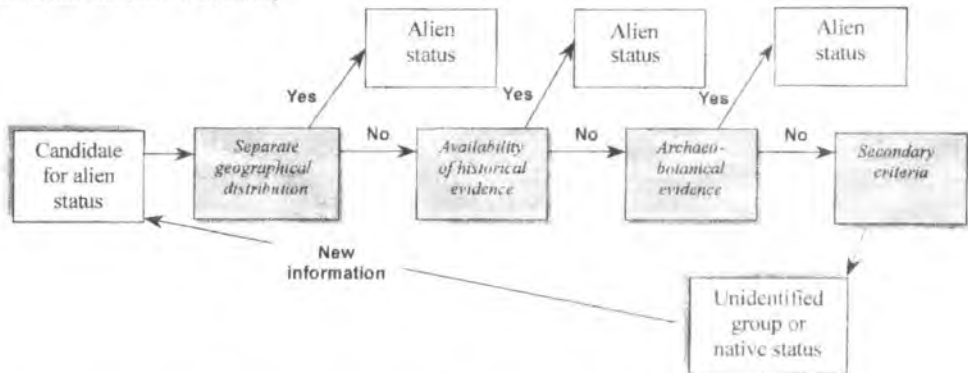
Alien status

Alien status

Alien status

Yes

Yes

Yes

Candidate for alien status

Separate geographical distribution

No

Availability of historical evidence

No

Archaeo-botanical evidence

No

Secondary criteria

New information

Unidentified group or native status